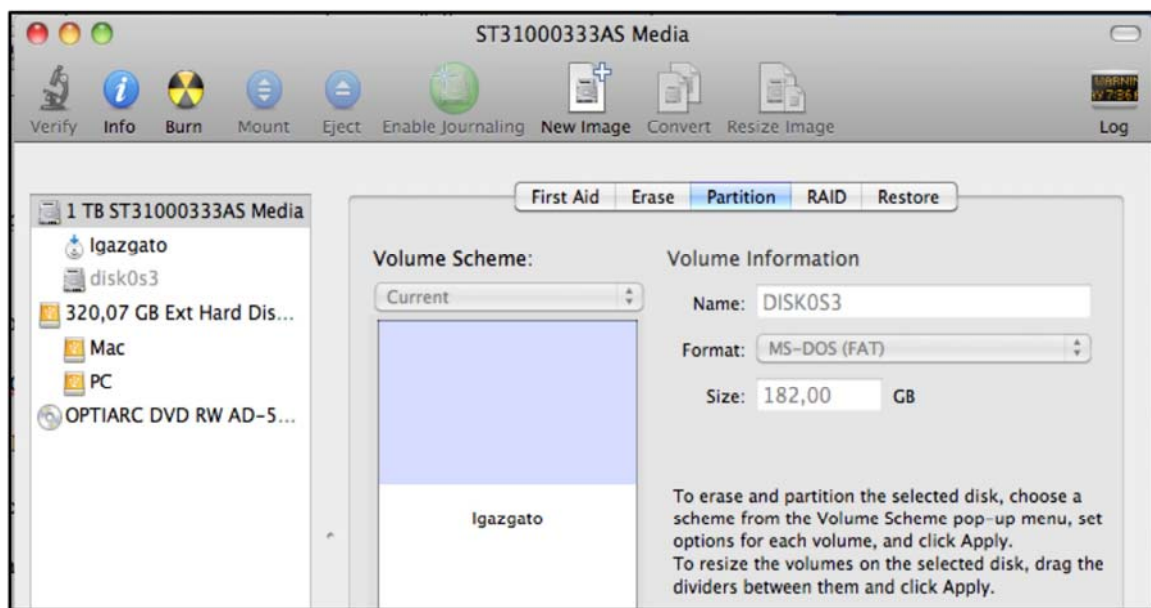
ST31000333AS Media

Verify Info Burn Mount Eject Enable Journaling New Image Convert Resize Image Log

1 TB ST31000333AS Media
Igazgato
disk0s3
320,07 GB Ext Hard Dis...
Mac
PC
OPTIARC DVD RW AD-5...

First Aid Erase Partition RAID Restore

Volume Scheme:
Current

Igazgato

Volume Information
Name: DISK0S3
Format: MS-DOS (FAT)
Size: 182,00 GB

To erase and partition the selected disk, choose a scheme from the Volume Scheme pop-up menu, set options for each volume, and click Apply.
To resize the volumes on the selected disk, drag the dividers between them and click Apply.